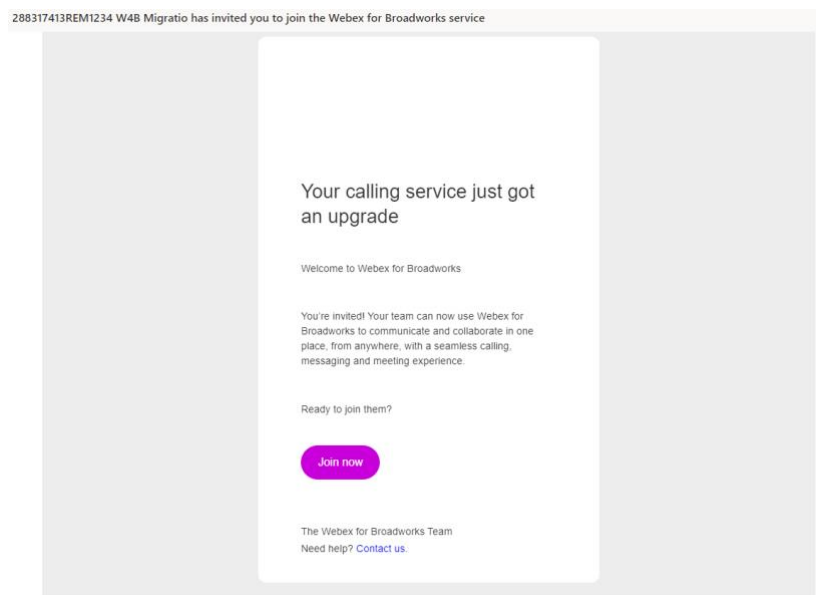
288317413REM1234 W4B Migratio has invited you to join the Webex for Broadworks service

Your calling service just got an upgrade

Welcome to Webex for Broadworks

You're invited! Your team can now use Webex for Broadworks to communicate and collaborate in one place, from anywhere, with a seamless calling, messaging and meeting experience.

Ready to join them?

Join now

The Webex for Broadworks Team
Need help? Contact us.